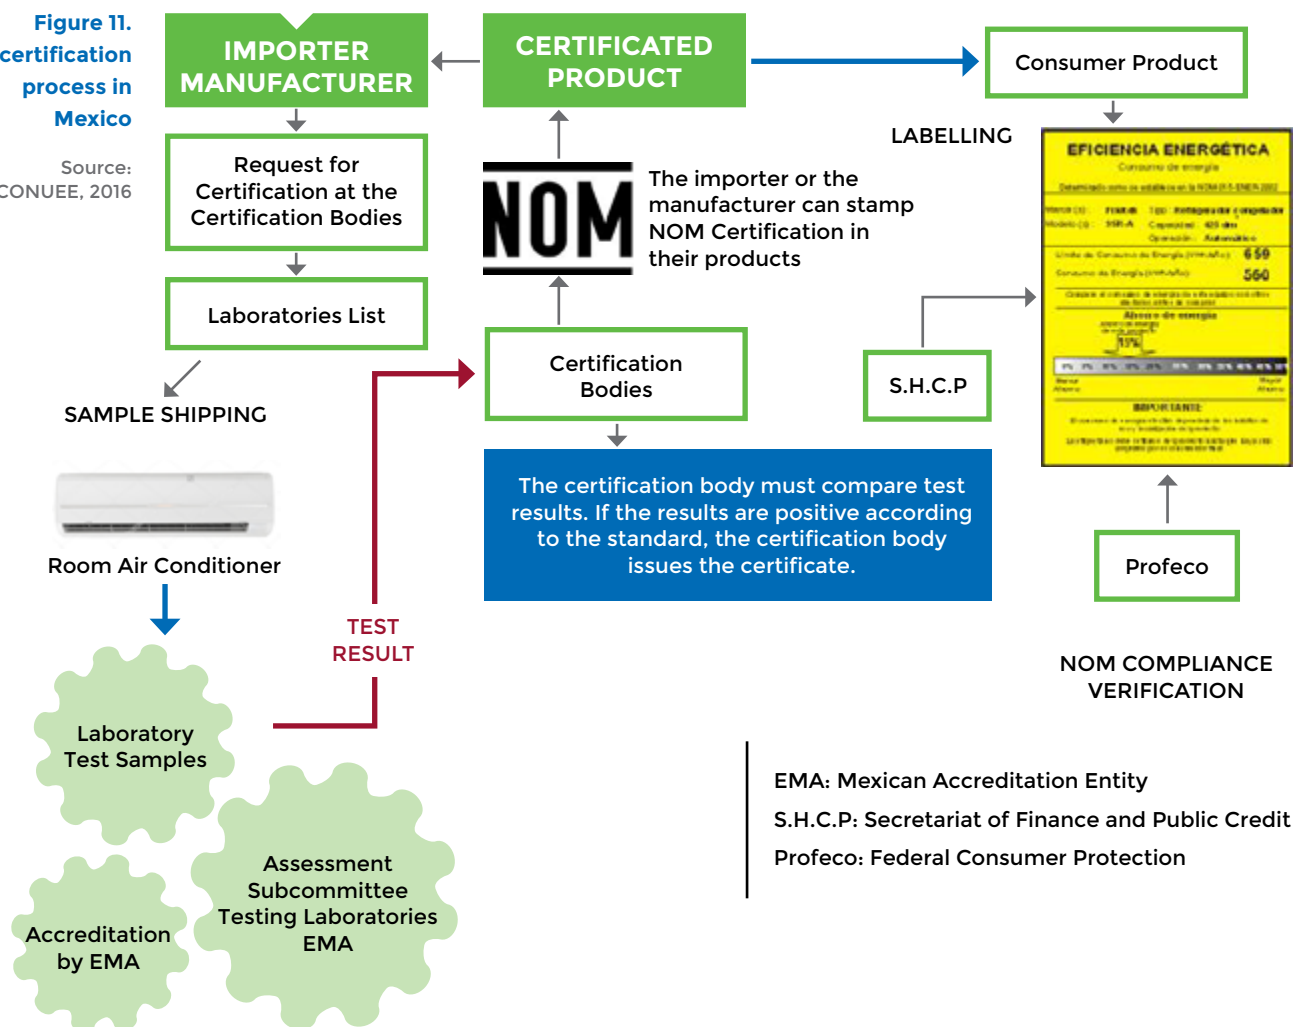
Figure 11. certification process in Mexico

Source: CONUEE, 2016

IMPORTER MANUFACTURER

CERTIFICATED PRODUCT

Consumer Product

LABELLING

Request for Certification at the Certification Bodies

NOM

The importer or the manufacturer can stamp NOM Certification in their products

EFICIENCIA ENERGÉTICA

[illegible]

659

560

Laboratories List

Certification Bodies

S.H.C.P

SAMPLE SHIPPING

The certification body must compare test results. If the results are positive according to the standard, the certification body issues the certificate.

Room Air Conditioner

Profeco

TEST RESULT

NOM COMPLIANCE VERIFICATION

Laboratory Test Samples

Assessment Subcommittee Testing Laboratories EMA

Accreditation by EMA

EMA: Mexican Accreditation Entity

S.H.C.P: Secretariat of Finance and Public Credit

Profeco: Federal Consumer Protection